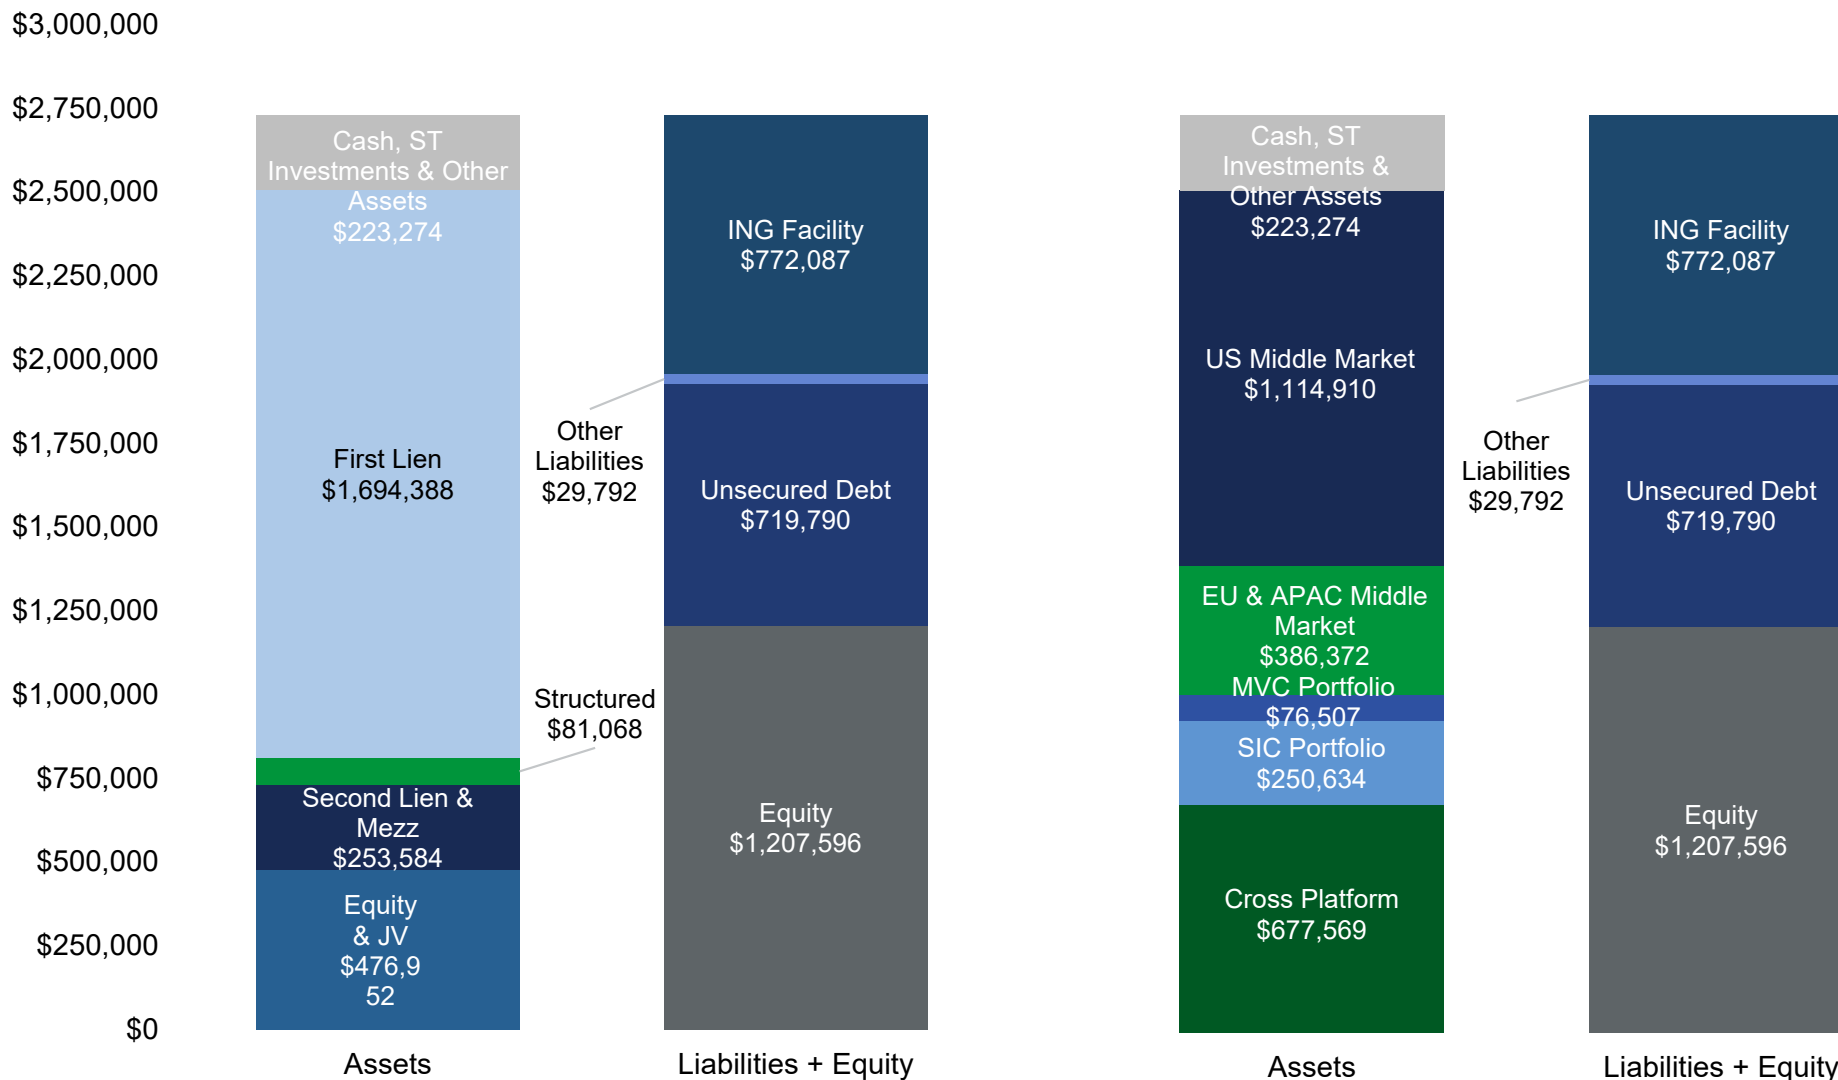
$3,000,000
$2,750,000
$2,500,000
$2,250,000
$2,000,000
$1,750,000
$1,500,000
$1,250,000
$1,000,000
$750,000
$500,000
$250,000
$0

Cash, ST Investments & Other Assets $223,274

First Lien $1,694,388

Second Lien & Mezz $253,584

Equity & JV $476,952

Structured $81,068

Other Liabilities $29,792

ING Facility $772,087

Unsecured Debt $719,790

Equity $1,207,596

Assets

Liabilities + Equity

Cash, ST Investments & Other Assets $223,274

US Middle Market $1,114,910

EU & APAC Middle Market $386,372

MVC Portfolio $76,507

SIC Portfolio $250,634

Cross Platform $677,569

Other Liabilities $29,792

ING Facility $772,087

Unsecured Debt $719,790

Equity $1,207,596

Assets

Liabilities + Equity